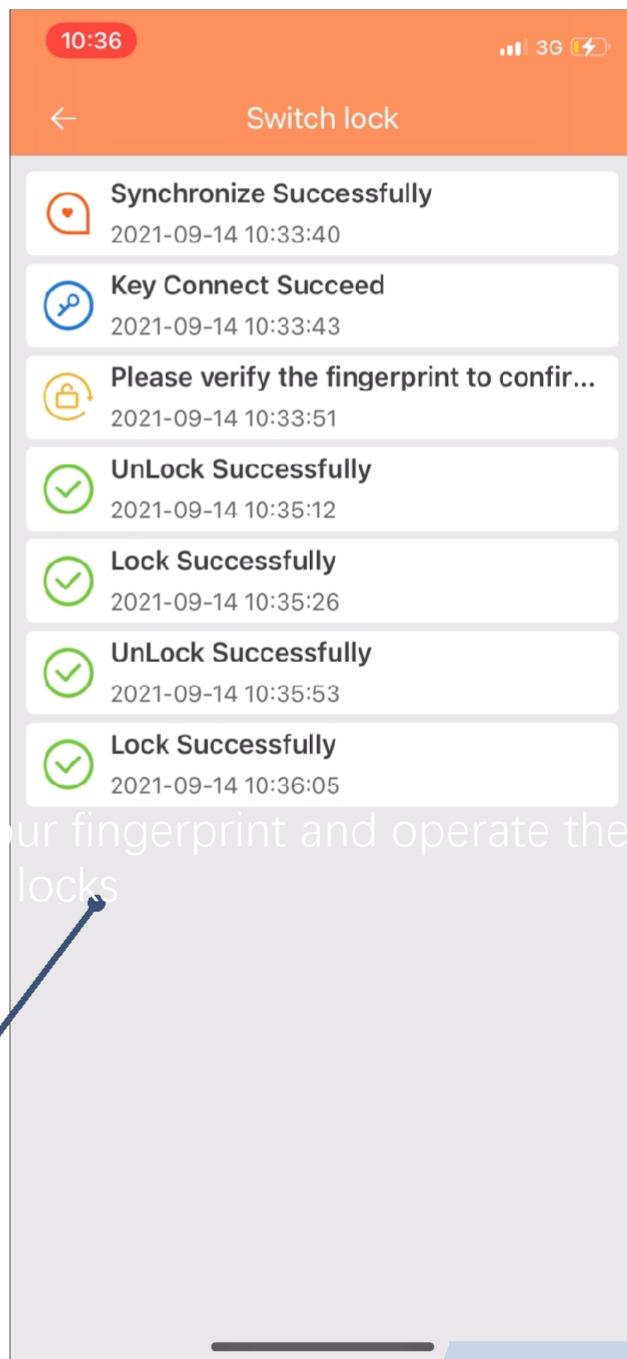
10:36

3G

←

Switch lock

Synchronize Successfully
2021-09-14 10:33:40

Key Connect Succeed
2021-09-14 10:33:43

Please verify the fingerprint to confir...
2021-09-14 10:33:51

UnLock Successfully
2021-09-14 10:35:12

Lock Successfully
2021-09-14 10:35:26

UnLock Successfully
2021-09-14 10:35:53

Lock Successfully
2021-09-14 10:36:05

ur fingerprint and operate the locks